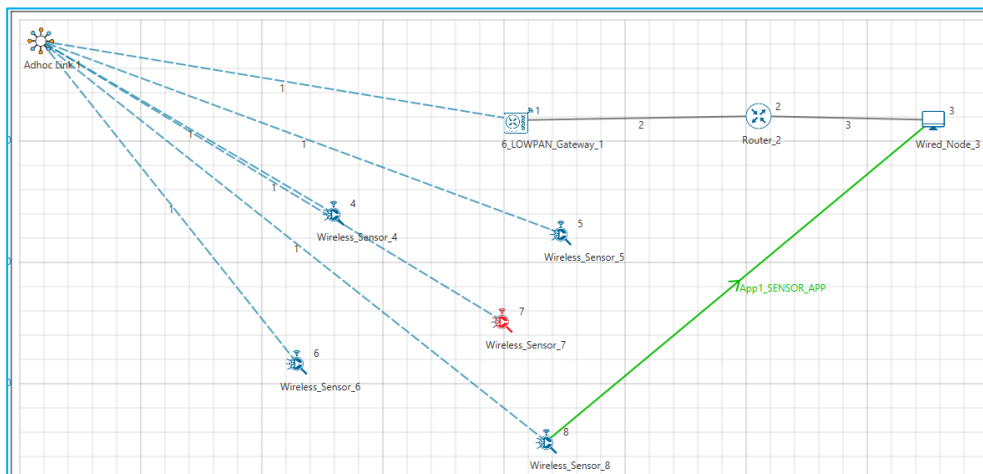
Adhoc Link 1

1

1

1

1

1

1

1

6_LOWPAN_Gateway_1

2

Router_2

2

3

Wired_Node_3

3

4

Wireless_Sensor_4

5

Wireless_Sensor_5

App1_SENSOR_APP

7

Wireless_Sensor_7

6

Wireless_Sensor_6

8

Wireless_Sensor_8